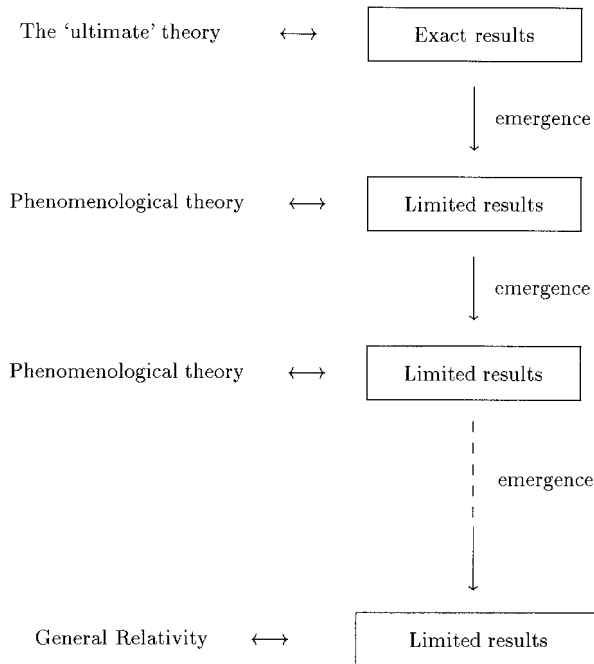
The 'ultimate' theory $\longleftrightarrow$ Exact results

emergence

Phenomenological theory $\longleftrightarrow$ Limited results

emergence

Phenomenological theory $\longleftrightarrow$ Limited results

emergence

General Relativity $\longleftrightarrow$ Limited results